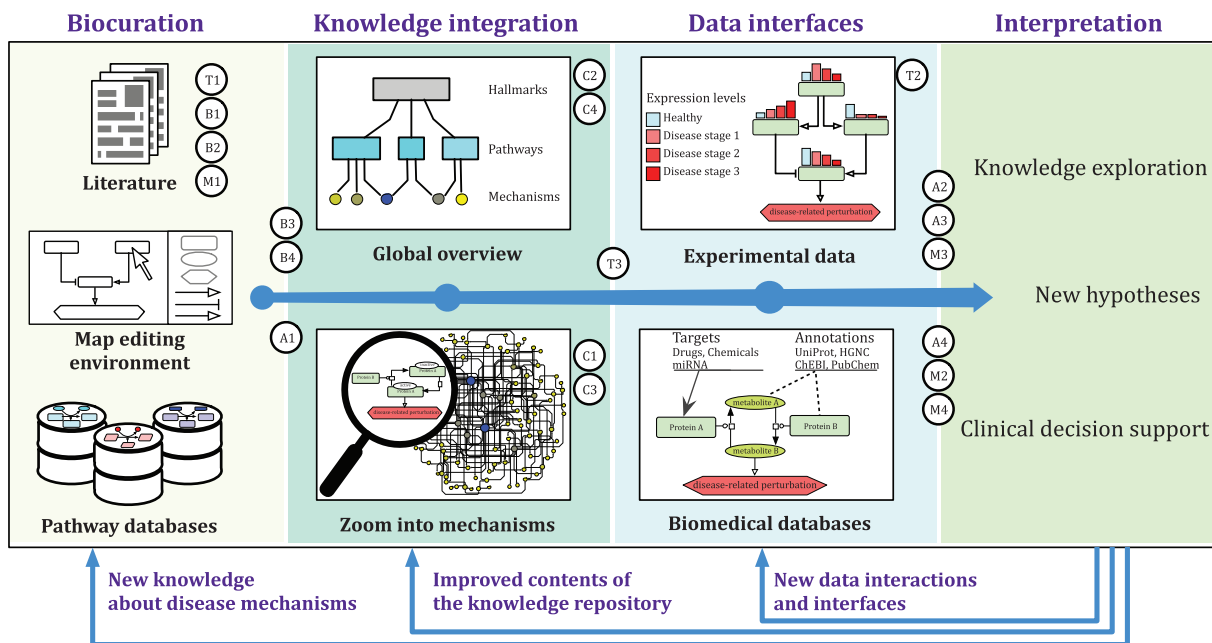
Biocuration

Knowledge integration

Data interfaces

Interpretation

T1

B1

B2

M1

Literature

Map editing environment

Pathway databases

B3

B4

A1

Hallmarks

Pathways

Mechanisms

C2

C4

Global overview

Protein A

Protein B

disease-related perturbation

C1

C3

Zoom into mechanisms

T3

Expression levels

Healthy

Disease stage 1

Disease stage 2

Disease stage 3

disease-related perturbation

T2

Experimental data

Targets
Drugs, Chemicals
miRNA

Annotations
UniProt, HGNC
ChEBI, PubChem

metabolite A

Protein A

Protein B

metabolite B

disease-related perturbation

Biomedical databases

A2

A3

M3

A4

M2

M4

Knowledge exploration

New hypotheses

Clinical decision support

New knowledge about disease mechanisms

Improved contents of the knowledge repository

New data interactions and interfaces